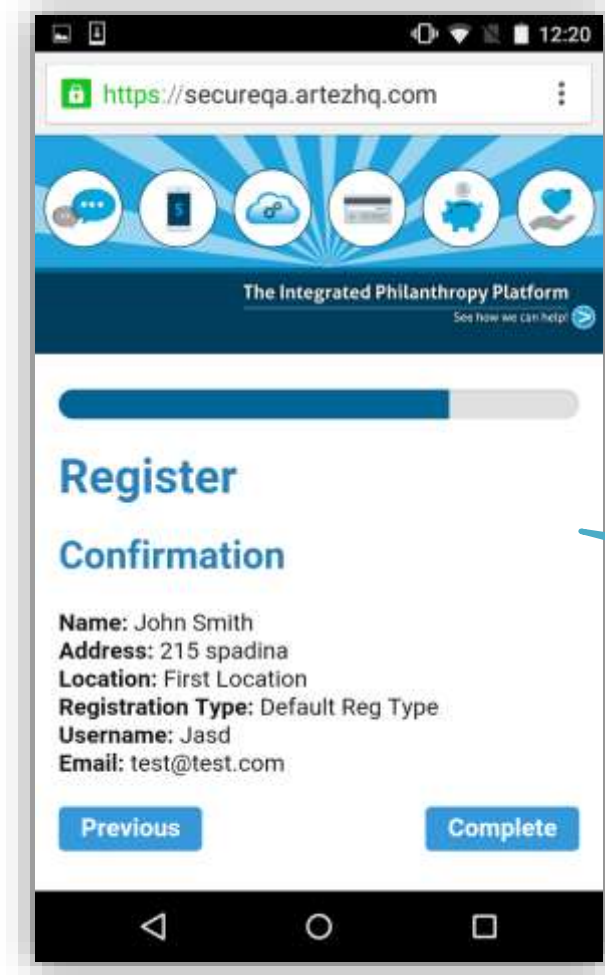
12:20

https://secureqa.artezhq.com

The Integrated Philanthropy Platform
See how we can help!

Register

Confirmation

Name: John Smith
Address: 215 spadina
Location: First Location
Registration Type: Default Reg Type
Username: Jasd
Email: test@test.com

Previous

Complete